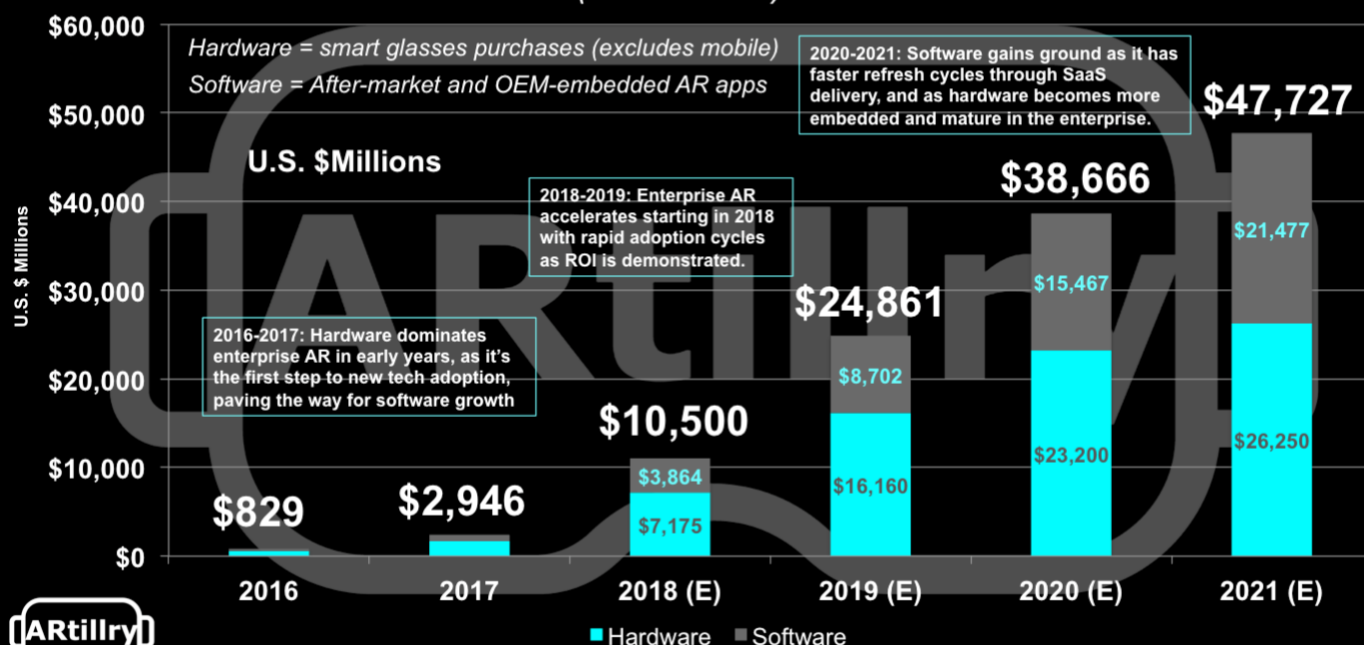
$60,000
$50,000
$40,000
$30,000
$20,000
$10,000
$0

U.S. $ Millions

Hardware = smart glasses purchases (excludes mobile)
Software = After-market and OEM-embedded AR apps

U.S. $Millions

2020-2021: Software gains ground as it has faster refresh cycles through SaaS delivery, and as hardware becomes more embedded and mature in the enterprise.

2018-2019: Enterprise AR accelerates starting in 2018 with rapid adoption cycles as ROI is demonstrated.

2016-2017: Hardware dominates enterprise AR in early years, as it's the first step to new tech adoption, paving the way for software growth

$829
$2,946
$10,500
$3,864
$7,175
$24,861
$8,702
$16,160
$38,666
$15,467
$23,200
$47,727
$21,477
$26,250

2016
2017
2018 (E)
2019 (E)
2020 (E)
2021 (E)

ARtillry

Hardware Software